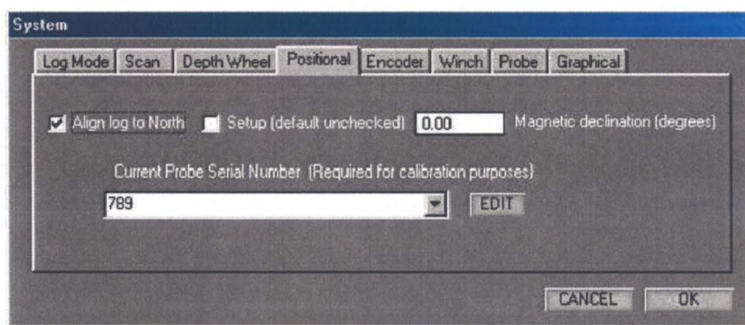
System

Log Mode | Scan | Depth Wheel | Positional | Encoder | Winch | Probe | Graphical

Align log to North
Setup (default unchecked)
0.00
Magnetic declination (degrees)

Current Probe Serial Number (Required for calibration purposes)

789

EDIT

CANCEL
OK